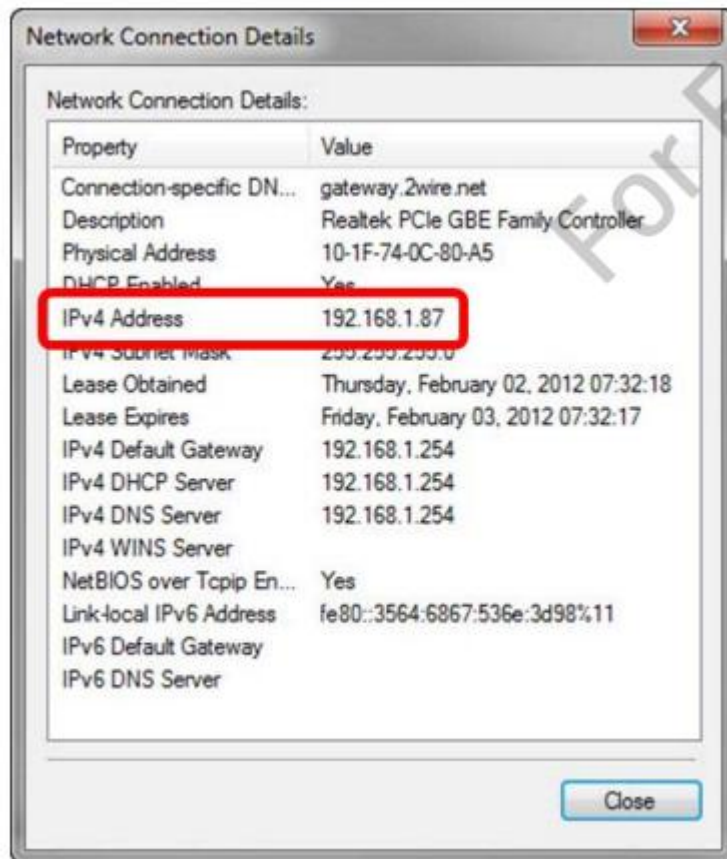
Network Connection Details

Network Connection Details:

| Property | Value |
|---|---|
| Connection-specific DN... | gateway.2wire.net |
| Description | Realtek PCIe GBE Family Controller |
| Physical Address | 10-1F-74-0C-80-A5 |
| DHCP Enabled | Yes |
| IPv4 Address | 192.168.1.87 |
| IPv4 Subnet Mask | 255.255.255.0 |
| Lease Obtained | Thursday, February 02, 2012 07:32:18 |
| Lease Expires | Friday, February 03, 2012 07:32:17 |
| IPv4 Default Gateway | 192.168.1.254 |
| IPv4 DHCP Server | 192.168.1.254 |
| IPv4 DNS Server | 192.168.1.254 |
| IPv4 WINS Server | |
| NetBIOS over Tcpip En... | Yes |
| Link-local IPv6 Address | fe80::3564:6867:536e:3d98%11 |
| IPv6 Default Gateway | |
| IPv6 DNS Server | |

Close

For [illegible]